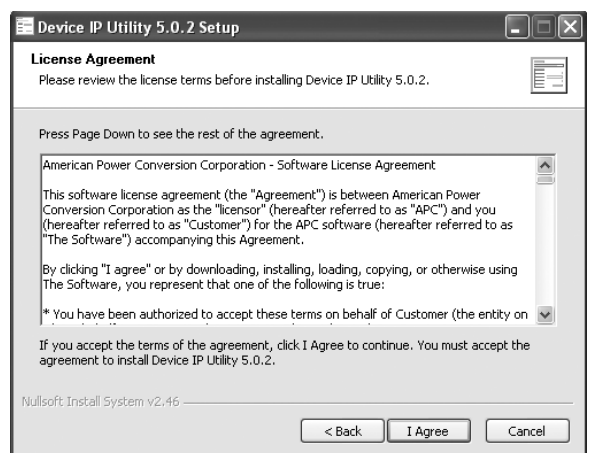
Device IP Utility 5.0.2 Setup

License Agreement
Please review the license terms before installing Device IP Utility 5.0.2.

Press Page Down to see the rest of the agreement.

American Power Conversion Corporation - Software License Agreement

This software license agreement (the "Agreement") is between American Power Conversion Corporation as the "licensor" (hereafter referred to as "APC") and you (hereafter referred to as "Customer") for the APC software (hereafter referred to as "The Software") accompanying this Agreement.

By clicking "I agree" or by downloading, installing, loading, copying, or otherwise using The Software, you represent that one of the following is true:

* You have been authorized to accept these terms on behalf of Customer (the entity on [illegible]

If you accept the terms of the agreement, click I Agree to continue. You must accept the agreement to install Device IP Utility 5.0.2.

Nullsoft Install System v2.46

< Back   I Agree   Cancel